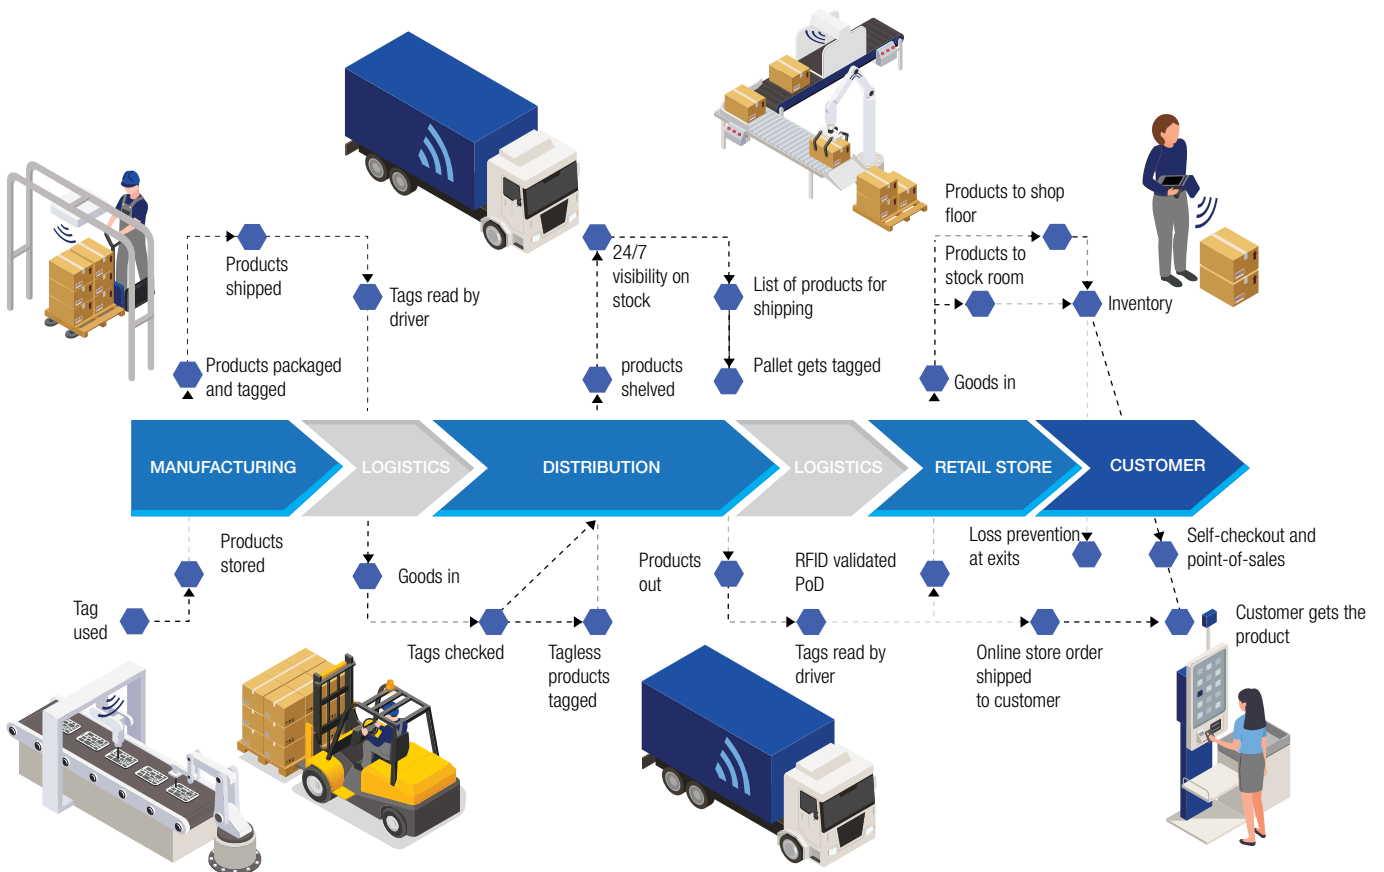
Products shipped

Tags read by driver

Products packaged and tagged

24/7 visibility on stock

List of products for shipping

products shelved

Pallet gets tagged

Products to shop floor

Products to stock room

Inventory

Goods in

MANUFACTURING

LOGISTICS

DISTRIBUTION

LOGISTICS

RETAIL STORE

CUSTOMER

Products stored

Tag used

Goods in

Tags checked

Tagless products tagged

Products out

RFID validated PoD

Tags read by driver

Loss prevention at exits

Self-checkout and point-of-sales

Online store order shipped to customer

Customer gets the product